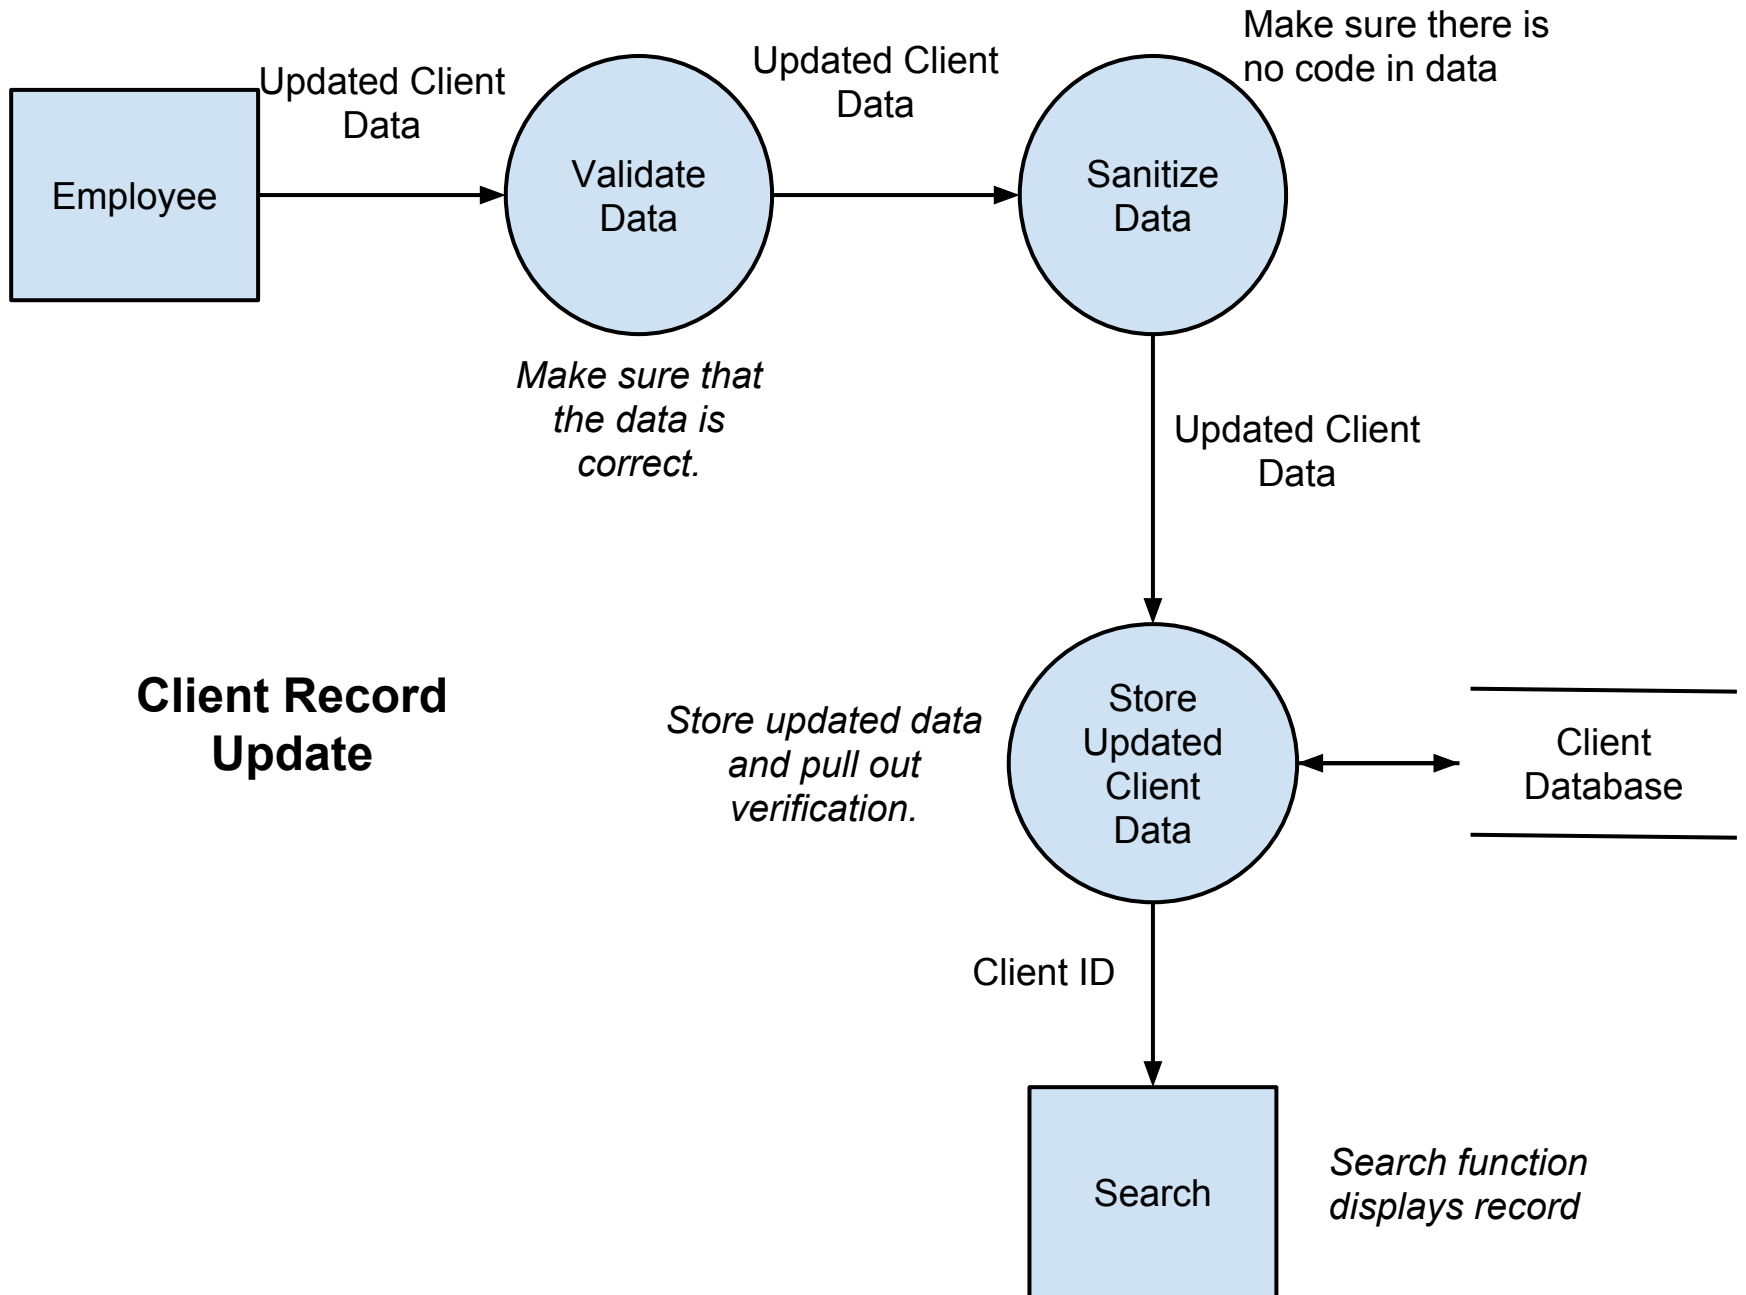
Employee

Updated Client Data

Validate Data

Make sure that the data is correct.

Updated Client Data

Sanitize Data

Make sure there is no code in data

Updated Client Data

Client Record Update

Store updated data and pull out verification.

Store Updated Client Data

Client Database

Client ID

Search

Search function displays record